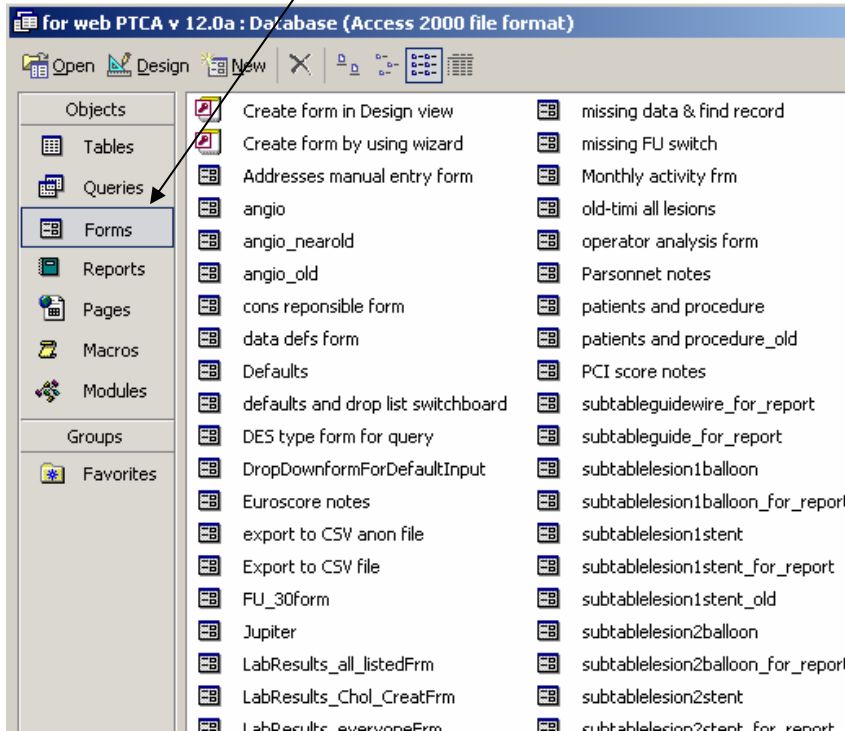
for web PTCA v 12.0a : Database (Access 2000 file format)

Open Design New

Objects
Tables
Queries
Forms
Reports
Pages
Macros
Modules
Groups
Favorites

Create form in Design view
Create form by using wizard
Addresses manual entry form
angio
angio_nearold
angio_old
cons reponsible form
data defs form
Defaults
defaults and drop list switchboard
DES type form for query
DropDownformForDefaultInput
Euroscore notes
export to CSV anon file
Export to CSV file
FU_30form
Jupiter
LabResults_all_listedFrm
LabResults_Chol_CreatFrm
LabResults_everyoneFrm

missing data & find record
missing FU switch
Monthly activity frm
old-timi all lesions
operator analysis form
Parsonnet notes
patients and procedure
patients and procedure_old
PCI score notes
subtableguidewire_for_report
subtableguide_for_report
subtablelesion1balloon
subtablelesion1balloon_for_report
subtablelesion1stent
subtablelesion1stent_for_report
subtablelesion1stent_old
subtablelesion2balloon
subtablelesion2balloon_for_report
subtablelesion2stent
subtablelesion2stent_for_report